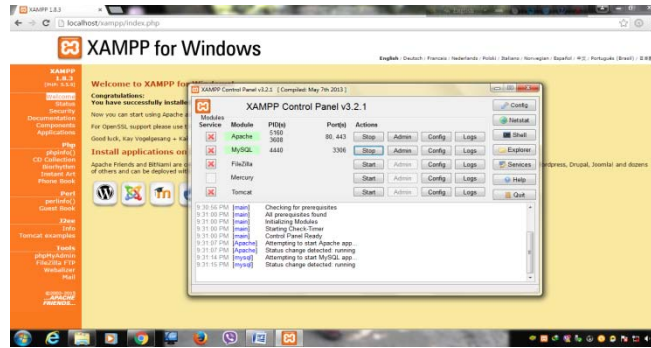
XAMPP 1.8.3
localhost/xampp/index.php

XAMPP for Windows

English | Deutsch | Francais | Nederlands | Polski | Italiano | Norwegian | Español | 中文 | Português (Brasil) | 日本語

XAMPP
1.8.3
[PHP: 5.5.6]
Welcome
Status
Security
Documentation
Components
Applications

Php
phpinfo()
CD Collection
Biorhythm
Instant Art
Phone Book

Perl
perlinfo()
Guest Book

J2EE
Info
Tomcat examples

Tools
phpMyAdmin
FileZilla FTP
Webalizer
Mail

©2002-2013
...APACHE
FRIENDS...

Welcome to XAMPP for Windows

Congratulations:
You have successfully installed

Now you can start using Apache a

For OpenSSL support please use t

Good luck, Kay Vogelgesang + Kai

Install applications on

Apache Friends and BitNami are c
of others and can be deployed wit

ordpress, Drupal, Joomla! and dozens

XAMPP Control Panel v3.2.1 [ Compiled: May 7th 2013 ]

XAMPP Control Panel v3.2.1

Modules
Service

| Module | PID(s) | Port(s) | Actions | | | |
|---|---|---|---|---|---|---|
| Apache | 5160 3608 | 80, 443 | Stop | Admin | Config | Logs |
| MySQL | 4440 | 3306 | Stop | Admin | Config | Logs |
| FileZilla | | | Start | Admin | Config | Logs |
| Mercury | | | Start | Admin | Config | Logs |
| Tomcat | | | Start | Admin | Config | Logs |

Config
Netstat
Shell
Explorer
Services
Help
Quit

9:30:56 PM [main] Checking for prerequisites
9:31:00 PM [main] All prerequisites found
9:31:00 PM [main] Initializing Modules
9:31:00 PM [main] Starting Check-Timer
9:31:00 PM [main] Control Panel Ready
9:31:07 PM [Apache] Attempting to start Apache app...
9:31:07 PM [Apache] Status change detected: running
9:31:14 PM [mysql] Attempting to start MySQL app...
9:31:15 PM [mysql] Status change detected: running